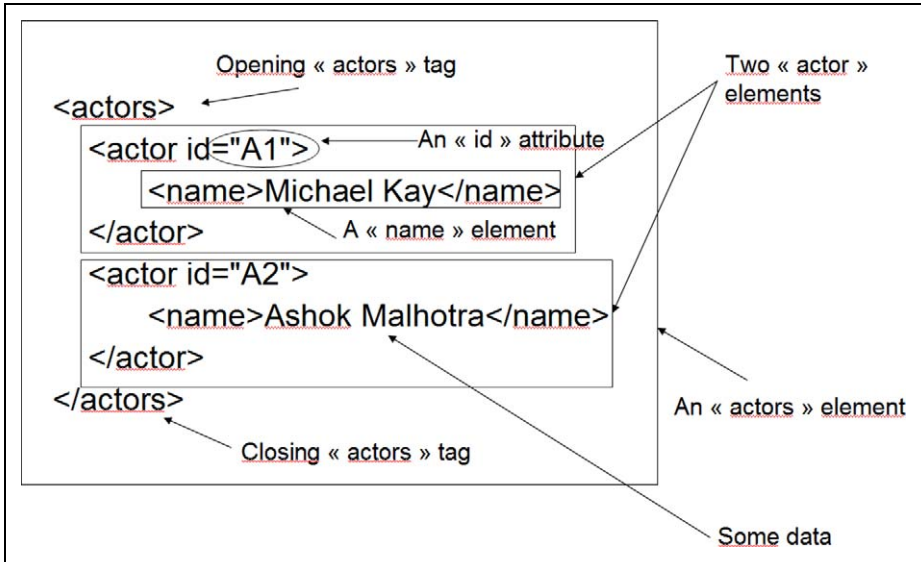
Opening « actors » tag

Two « actor » elements

<actors>

<actor id="A1">

An « id » attribute

<name>Michael Kay</name>

</actor>

A « name » element

<actor id="A2">

<name>Ashok Malhotra</name>

</actor>

</actors>

An « actors » element

Closing « actors » tag

Some data